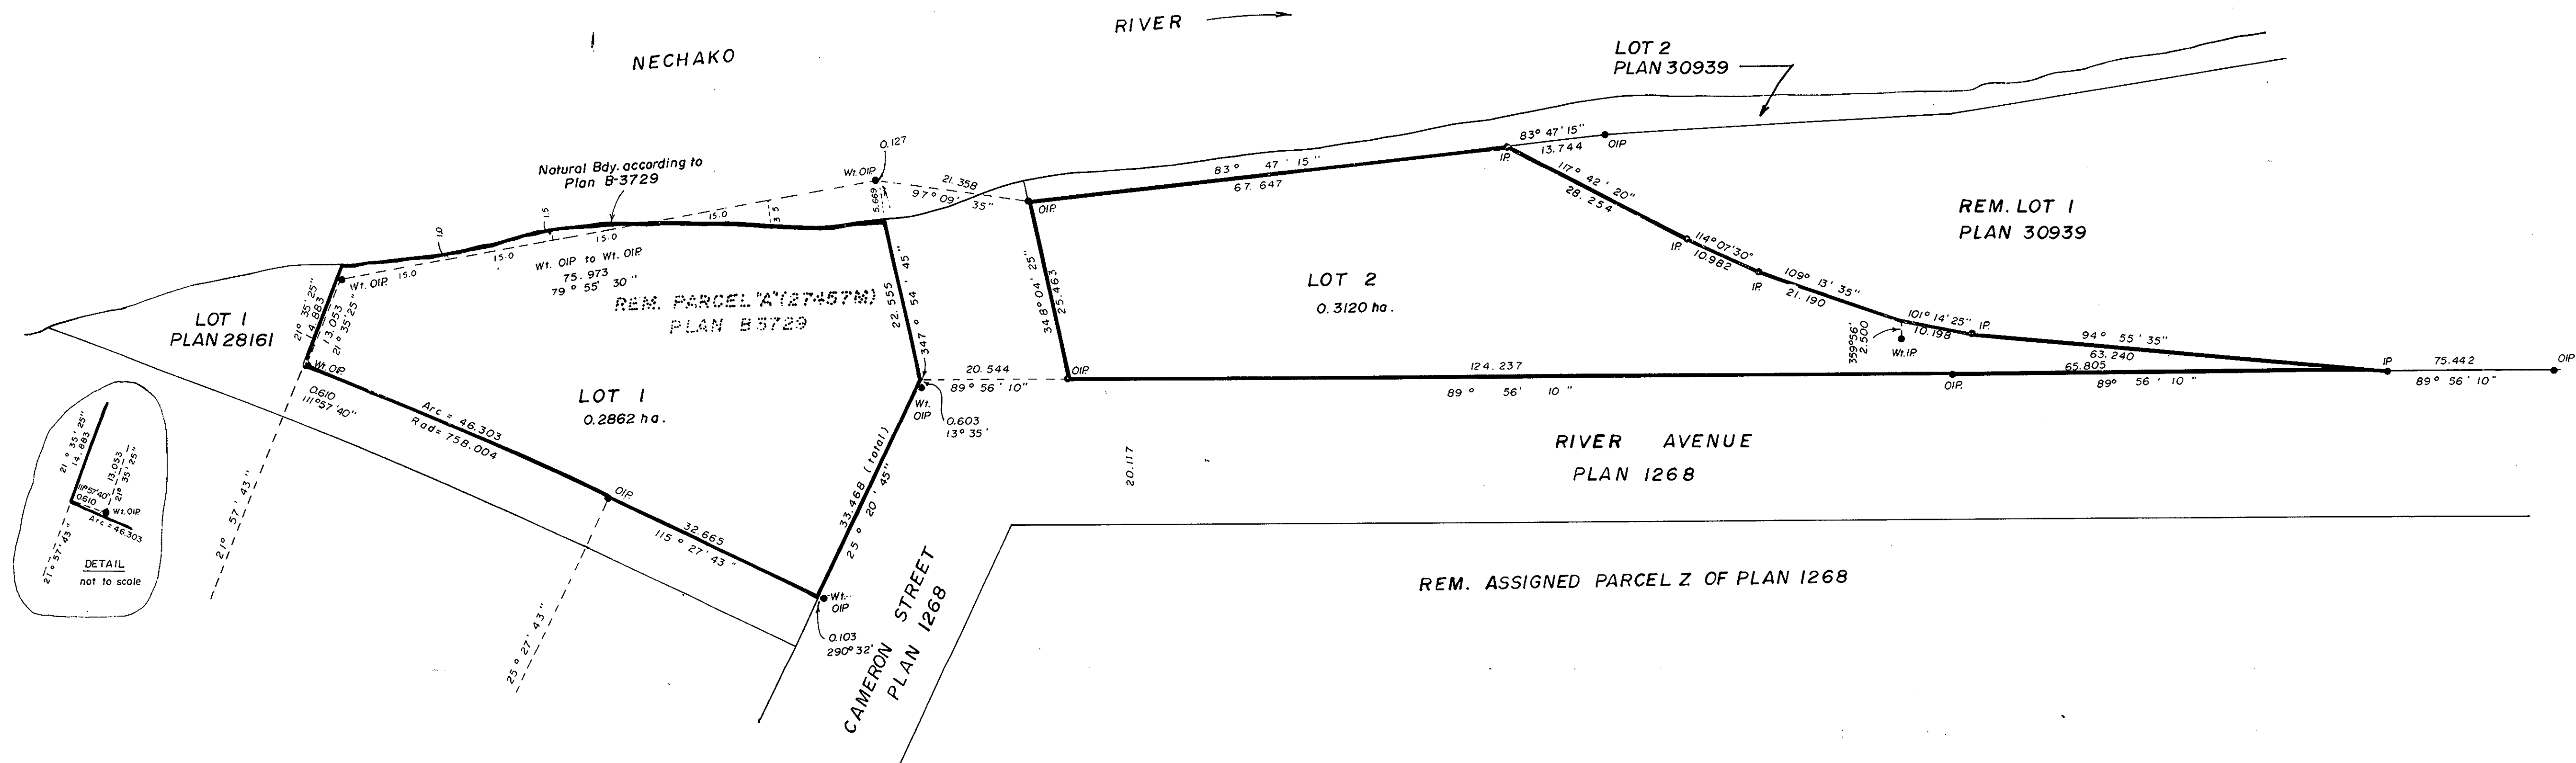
NECHAKO RIVER

LOT 2
PLAN 30939

Natural Bdy. according to Plan B-3729

0.127
Wt. OIP
21.358
97° 09' 35"
5.669

1.0
1.5
3.5
15.0
15.0
15.0
15.0
15.0

Wt. OIP
Wt. OIP to Wt. OIP
75.973
79° 55' 30"

REM. PARCEL "A" (27457M)
PLAN B3729

LOT I
PLAN 28161

21° 35' 25"
14.883
13.053
21° 35' 25"

Wt. OIP
0.610
111° 57' 40"

LOT I
0.2862 ha.

Arc = 46.303
Rad = 758.004

OIP
32.665
115° 27' 43"

Wt. OIP
0.103
290° 32'

22.555
347° 54' 45"

20.544
89° 56' 10"

Wt. OIP
0.603
13° 35'

33.468 (total)
25° 20' 45"

CAMERON STREET
PLAN 1268

21° 57' 43"
25° 27' 43"

21° 35' 25"
14.883
13.053
21° 35' 25"
111° 57' 40"
0.610
Wt. OIP
Arc = 46.303
21° 57' 43"
DETAIL
not to scale

83° 47' 15"
67.647
OIP
348° 04' 25"
25.463

LOT 2
0.3120 ha.

OIP
124.237
89° 56' 10"

20.117

83° 47' 15"
13.744
OIP
IP

117° 42' 20"
28.254
IP
114° 07' 30"
10.982
IP
109° 13' 35"
21.190

REM. LOT I
PLAN 30939

359° 56'
2.500
Wt. IP
101° 14' 25"
10.198
IP
94° 55' 35"
63.240
65.805
89° 56' 10"
OIP
IP
75.442
89° 56' 10"
OIP

RIVER AVENUE
PLAN 1268

REM. ASSIGNED PARCEL Z OF PLAN 1268